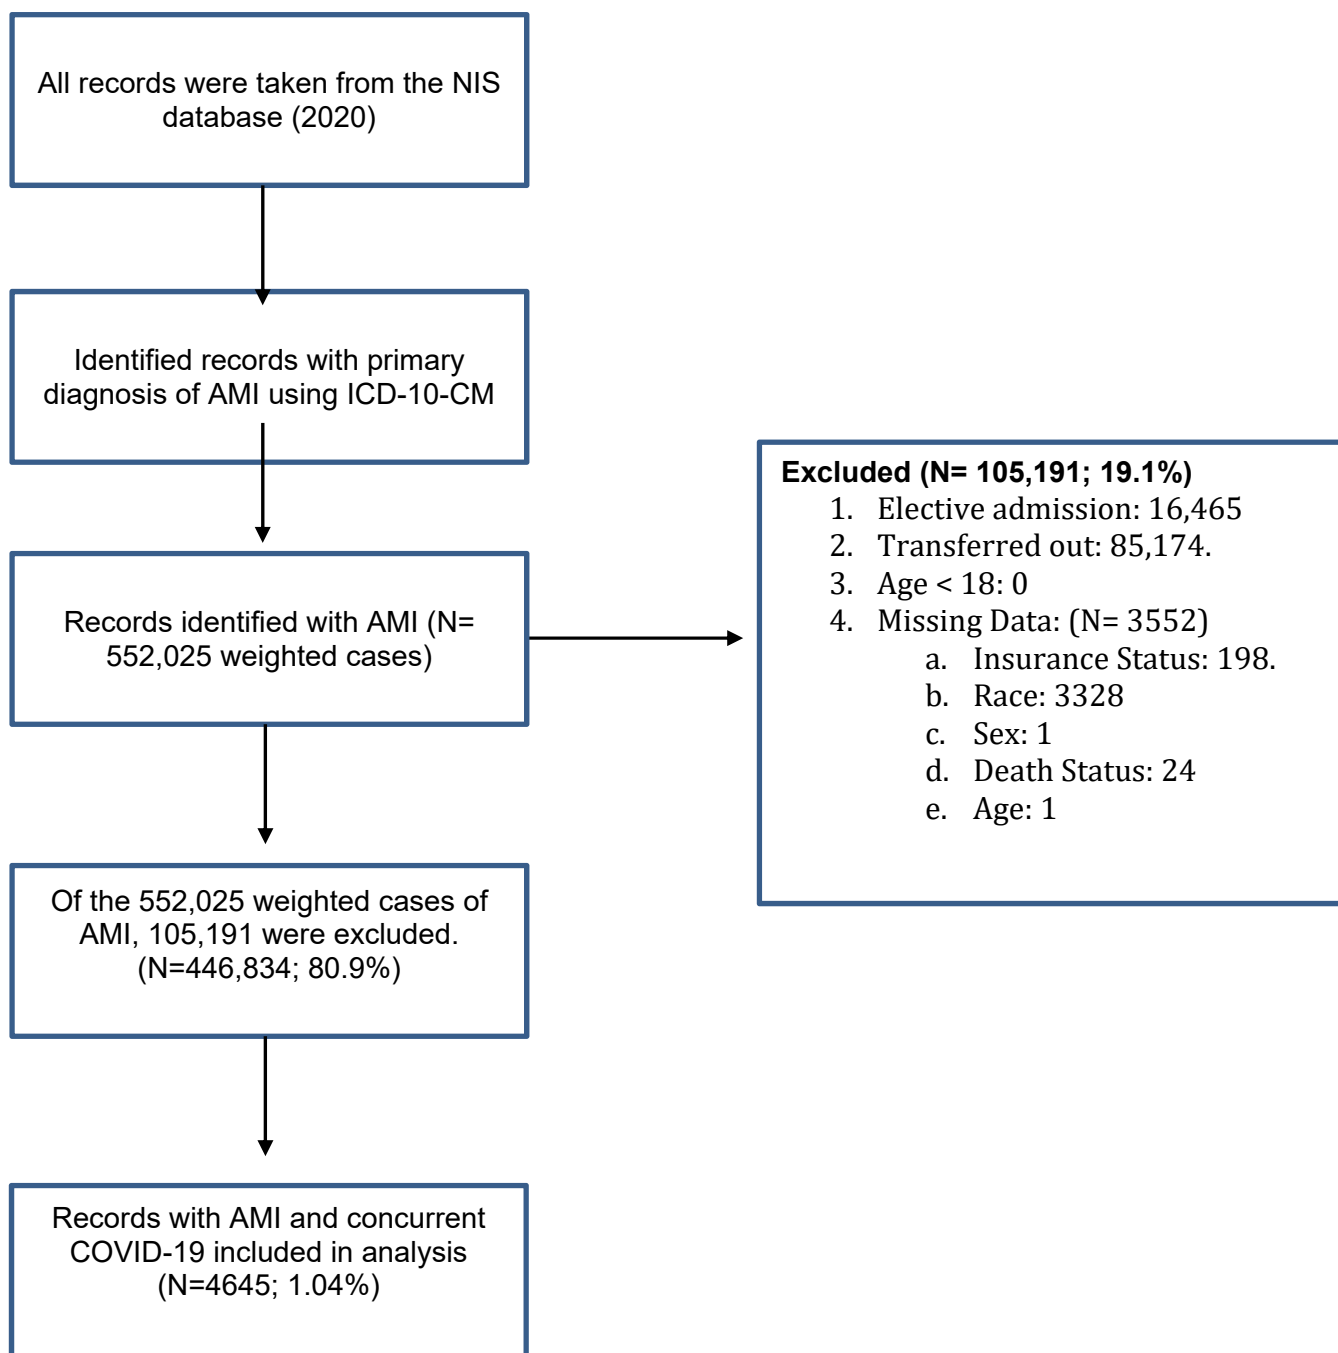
All records were taken from the NIS database (2020)

Identified records with primary diagnosis of AMI using ICD-10-CM

Records identified with AMI (N= 552,025 weighted cases)

Excluded (N= 105,191; 19.1%)
1. Elective admission: 16,465
2. Transferred out: 85,174.
3. Age < 18: 0
4. Missing Data: (N= 3552)
a. Insurance Status: 198.
b. Race: 3328
c. Sex: 1
d. Death Status: 24
e. Age: 1

Of the 552,025 weighted cases of AMI, 105,191 were excluded. (N=446,834; 80.9%)

Records with AMI and concurrent COVID-19 included in analysis (N=4645; 1.04%)